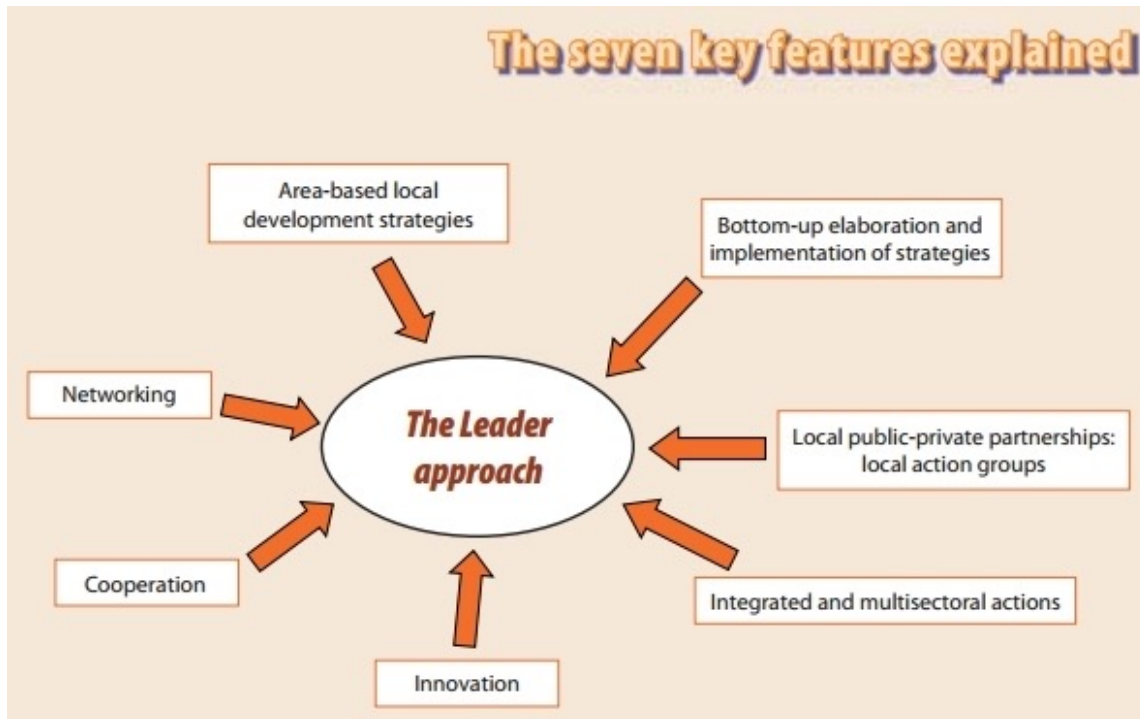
The seven key features explained

Area-based local development strategies

Bottom-up elaboration and implementation of strategies

Networking

The Leader approach

Local public-private partnerships: local action groups

Cooperation

Integrated and multisectoral actions

Innovation